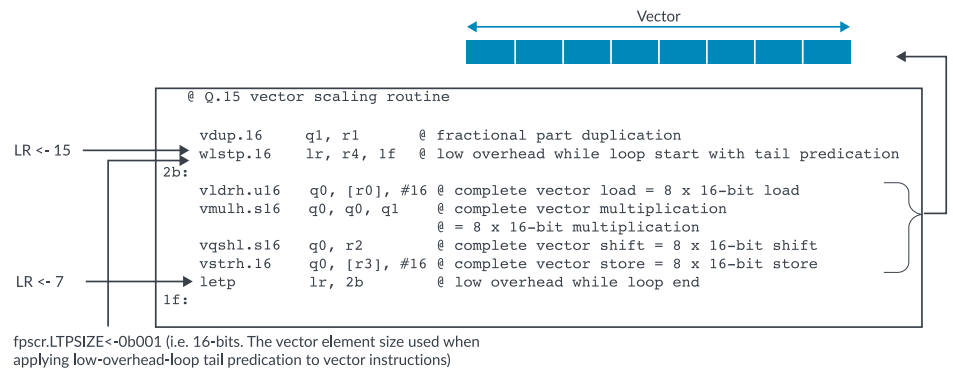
Vector

@ Q.15 vector scaling routine

vdup.16 q1, r1 @ fractional part duplication
LR <- 15
wlstp.16 lr, r4, 1f @ low overhead while loop start with tail predication
2b:
vldrh.u16 q0, [r0], #16 @ complete vector load = 8 x 16-bit load
vmulh.s16 q0, q0, q1 @ complete vector multiplication
@ = 8 x 16-bit multiplication
vqshl.s16 q0, r2 @ complete vector shift = 8 x 16-bit shift
vstrh.16 q0, [r3], #16 @ complete vector store = 8 x 16-bit store
LR <- 7
letp lr, 2b @ low overhead while loop end
1f:

fpscr.LTPSIZE<-0b001 (i.e. 16-bits. The vector element size used when applying low-overhead-loop tail predication to vector instructions)